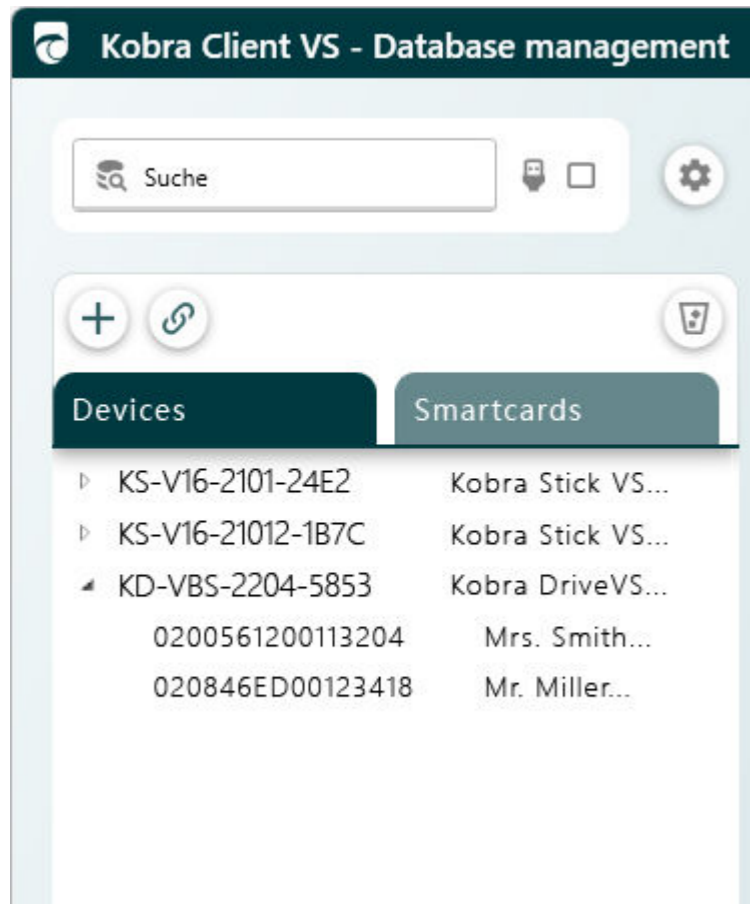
Kobra Client VS - Database management

Suche

Devices

Smartcards

KS-V16-2101-24E2 Kobra Stick VS...
KS-V16-21012-1B7C Kobra Stick VS...
KD-VBS-2204-5853 Kobra DriveVS...
0200561200113204 Mrs. Smith...
020846ED00123418 Mr. Miller...